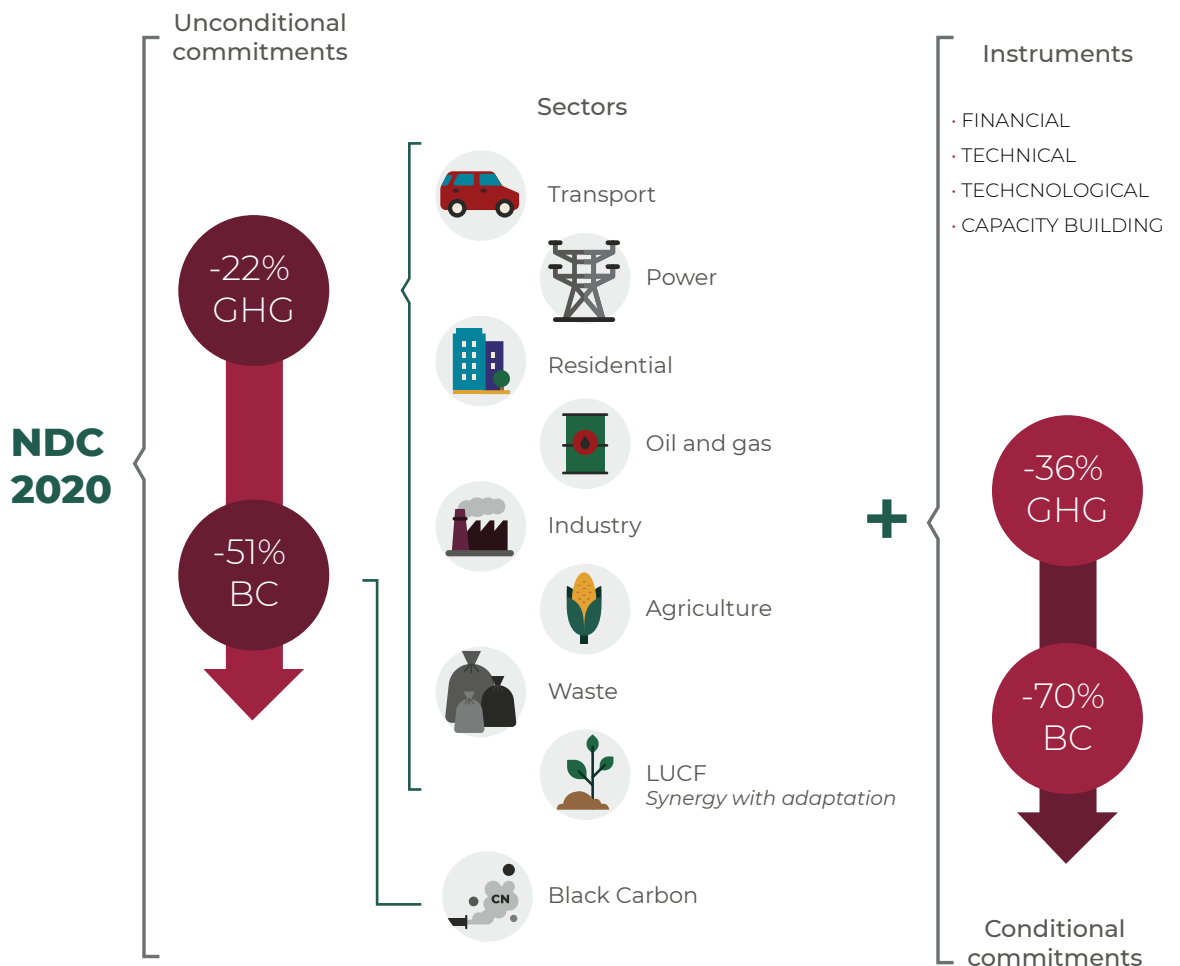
Unconditional commitments

NDC 2020

-22% GHG

-51% BC

Sectors

Transport

Power

Residential

Oil and gas

Industry

Agriculture

Waste

LUCF
*Synergy with adaptation*

CN

Black Carbon

+

Instruments

· FINANCIAL
· TECHNICAL
· TECHCNOLOGICAL
· CAPACITY BUILDING

-36% GHG

-70% BC

Conditional commitments